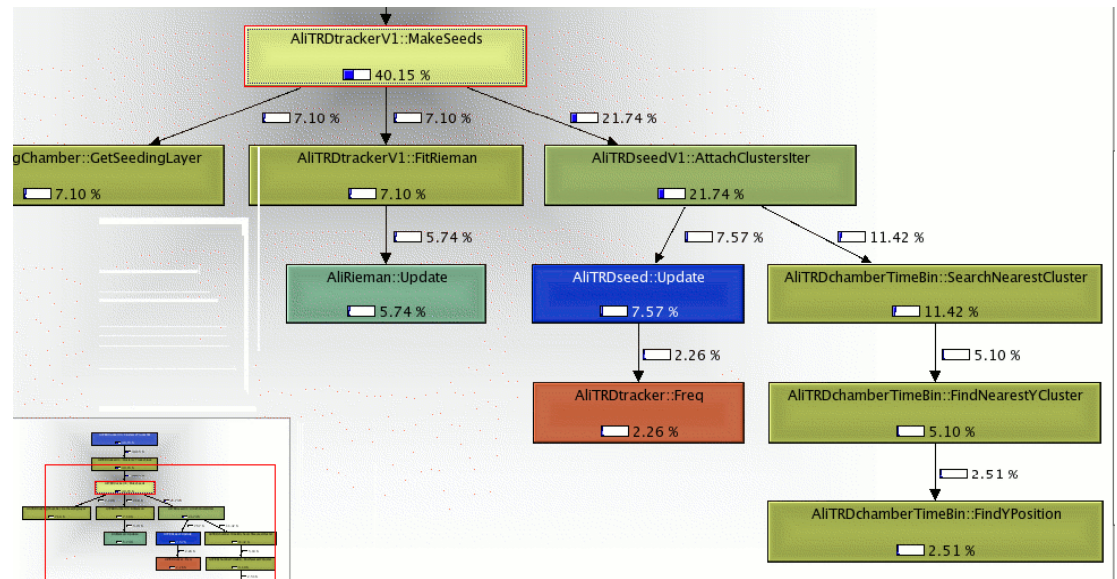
AliTRDtrackerV1::MakeSeeds
40.15 %

7.10 %
7.10 %
21.74 %

gChamber::GetSeedingLayer
7.10 %

AliTRDtrackerV1::FitRieman
7.10 %

AliTRDseedV1::AttachClustersIter
21.74 %

5.74 %
7.57 %
11.42 %

AliRieman::Update
5.74 %

AliTRDseed::Update
7.57 %

AliTRDchamberTimeBin::SearchNearestCluster
11.42 %

2.26 %
5.10 %

AliTRDtracker::Freq
2.26 %

AliTRDchamberTimeBin::FindNearestYCluster
5.10 %

2.51 %

AliTRDchamberTimeBin::FindYPosition
2.51 %